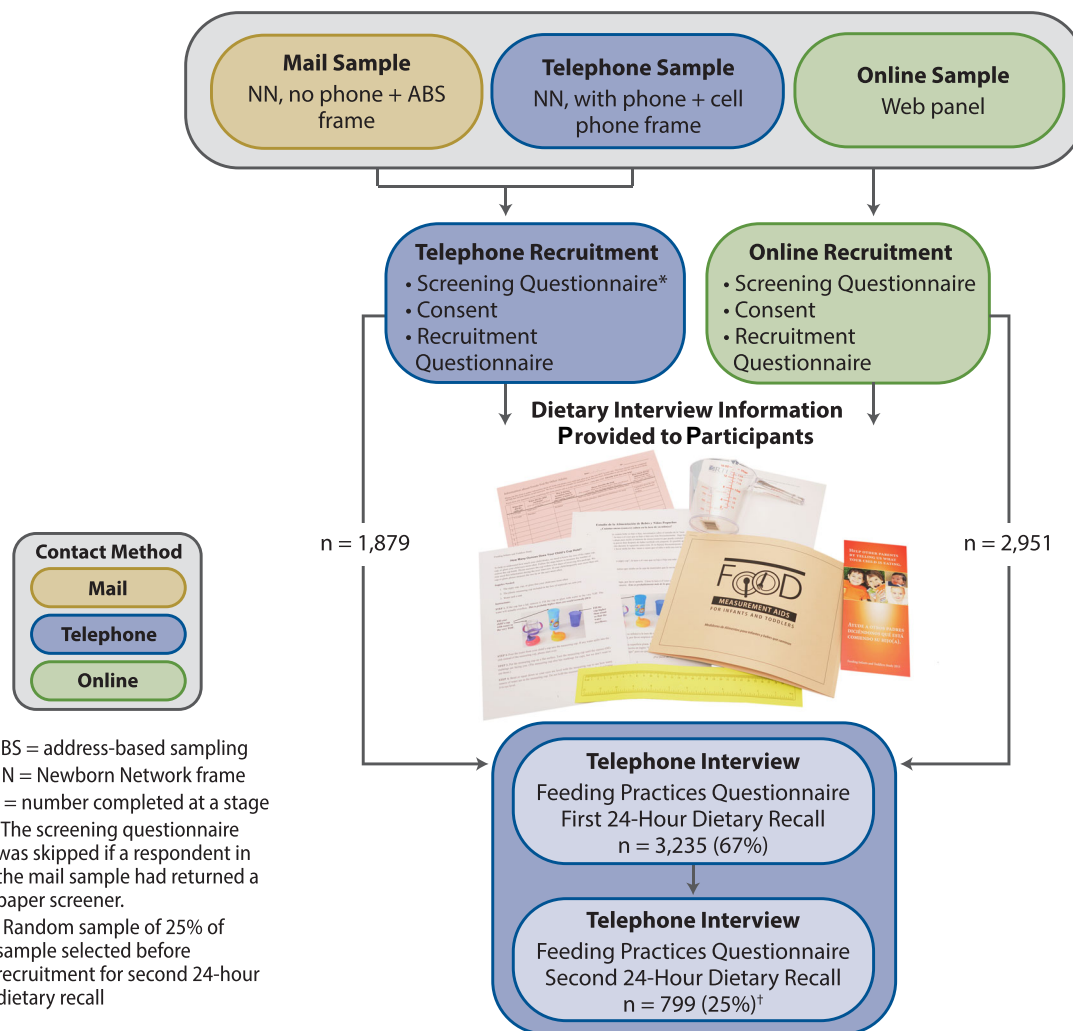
Mail Sample
NN, no phone + ABS frame

Telephone Sample
NN, with phone + cell phone frame

Online Sample
Web panel

Telephone Recruitment
• Screening Questionnaire*
• Consent
• Recruitment Questionnaire

Online Recruitment
• Screening Questionnaire
• Consent
• Recruitment Questionnaire

Dietary Interview Information Provided to Participants

FOOD
MEASUREMENT AIDS
FOR INFANTS AND TODDLERS

n = 1,879

n = 2,951

Contact Method
Mail
Telephone
Online

BS = address-based sampling
N = Newborn Network frame
= number completed at a stage
The screening questionnaire was skipped if a respondent in the mail sample had returned a paper screener.
Random sample of 25% of sample selected before recruitment for second 24-hour dietary recall

Telephone Interview
Feeding Practices Questionnaire
First 24-Hour Dietary Recall
n = 3,235 (67%)

Telephone Interview
Feeding Practices Questionnaire
Second 24-Hour Dietary Recall
n = 799 (25%)$^{\dagger}$